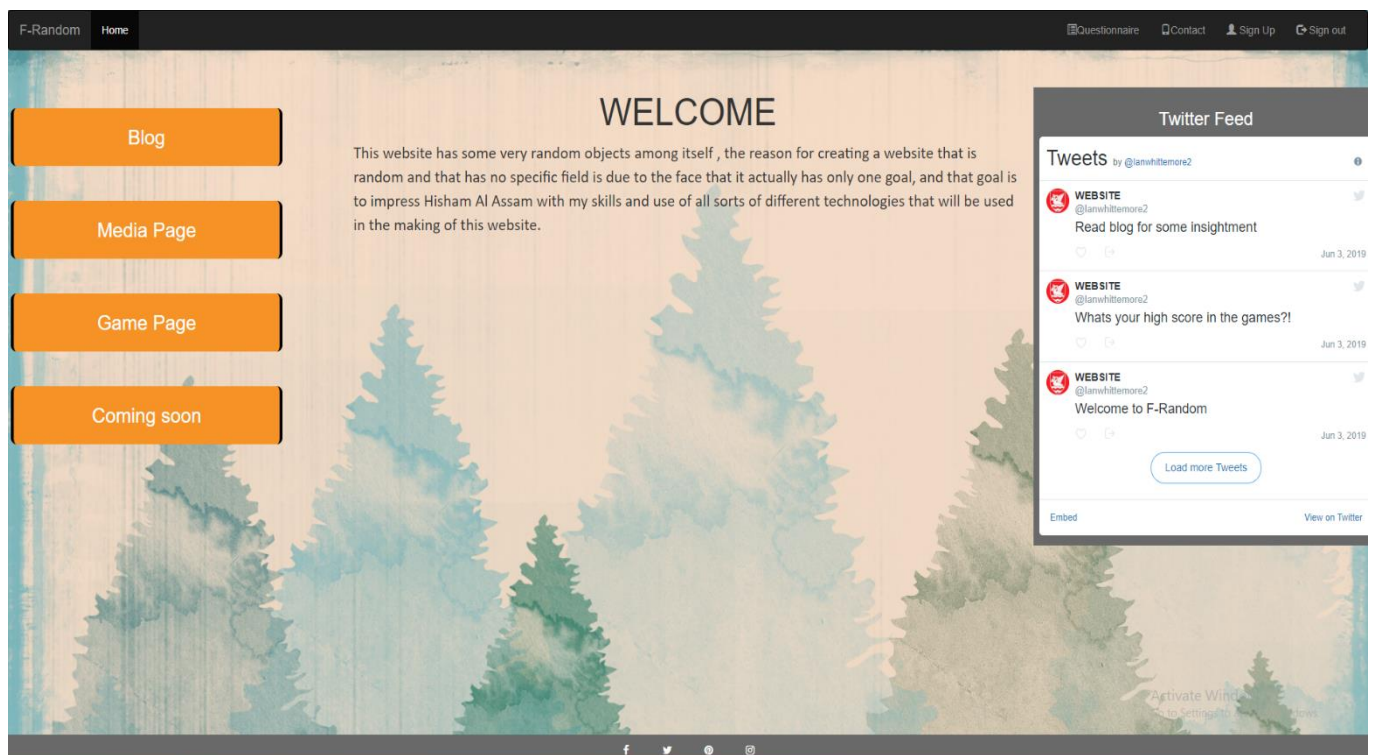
F-Random Home

Questionnaire Contact Sign Up Sign out

Blog

Media Page

Game Page

Coming soon

WELCOME

This website has some very random objects among itself , the reason for creating a website that is random and that has no specific field is due to the face that it actually has only one goal, and that goal is to impress Hisham Al Assam with my skills and use of all sorts of different technologies that will be used in the making of this website.

Twitter Feed

Tweets by @lanwhittemore2

WEBSITE
@lanwhittemore2
Read blog for some insightment
Jun 3, 2019

WEBSITE
@lanwhittemore2
Whats your high score in the games?!
Jun 3, 2019

WEBSITE
@lanwhittemore2
Welcome to F-Random
Jun 3, 2019

Load more Tweets

Embed

View on Twitter

Activate Wind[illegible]
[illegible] to Settings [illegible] dows